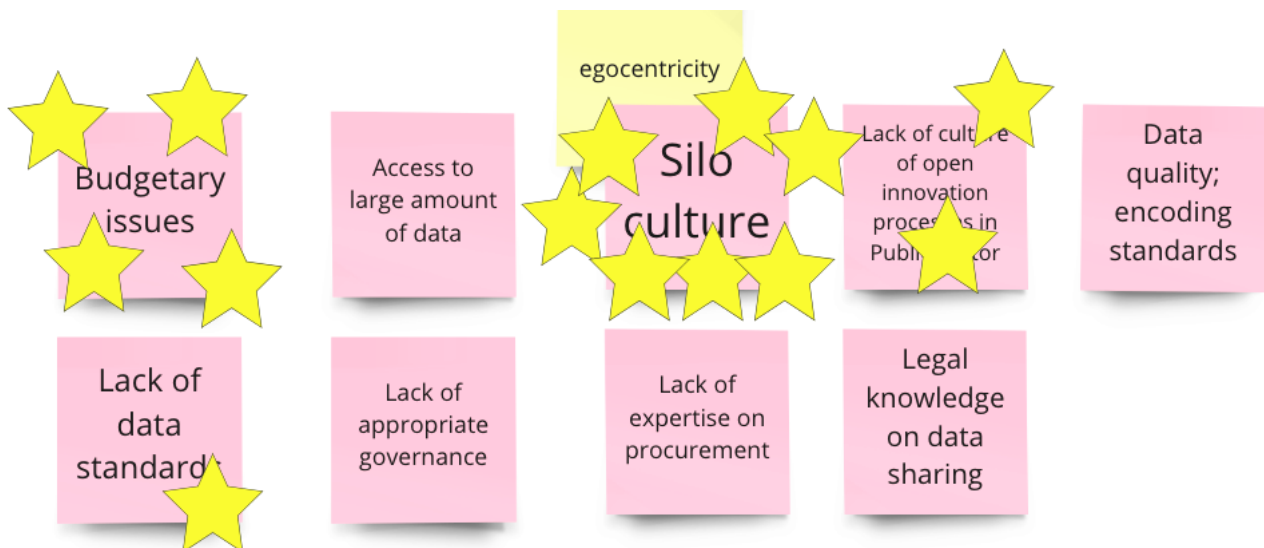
egocentricity

Budgetary issues

Access to large amount of data

Silo culture

Lack of culture of open innovation proces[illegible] in Publ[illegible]tor

Data quality; encoding standards

Lack of data standard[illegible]

Lack of appropriate governance

Lack of expertise on procurement

Legal knowledge on data sharing